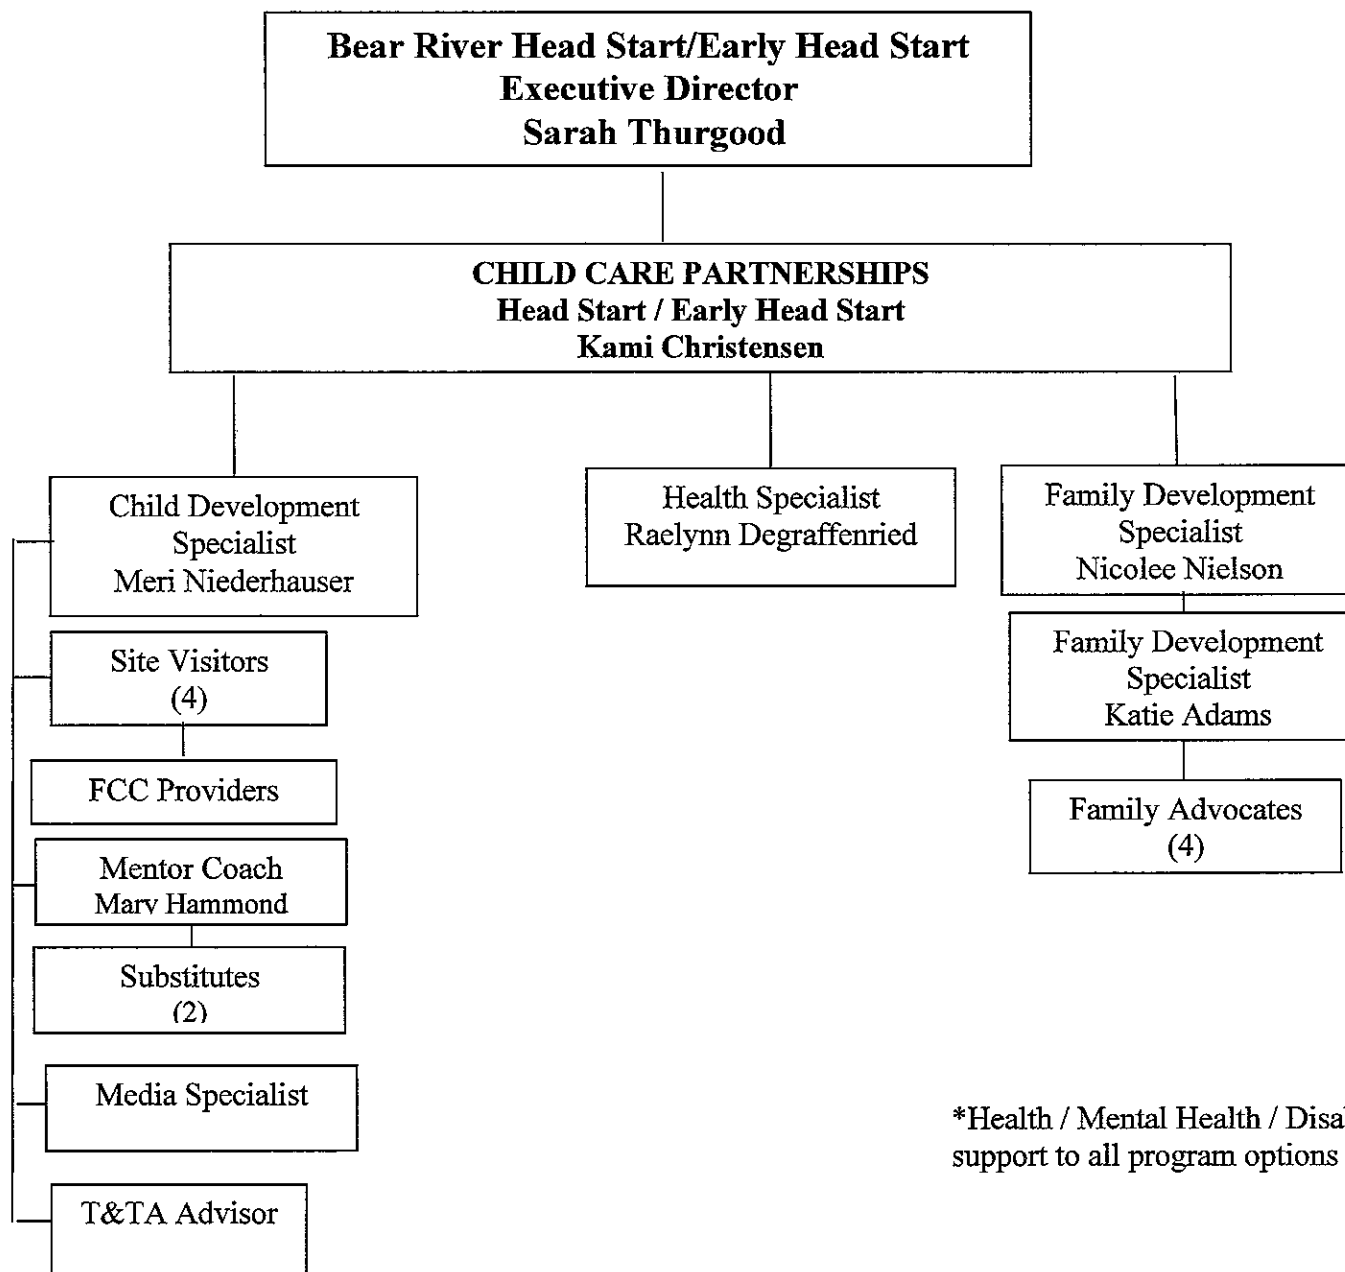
Bear River Head Start/Early Head Start
Executive Director
Sarah Thurgood

CHILD CARE PARTNERSHIPS
Head Start / Early Head Start
Kami Christensen

Child Development Specialist
Meri Niederhauser

Site Visitors
(4)

FCC Providers

Mentor Coach
Mary Hammond

Substitutes
(2)

Media Specialist

T&TA Advisor

Health Specialist
Raelynn Degraffenried

Family Development Specialist
Nicolee Nielson

Family Development Specialist
Katie Adams

Family Advocates
(4)

*Health / Mental Health / Disa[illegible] support to all program options